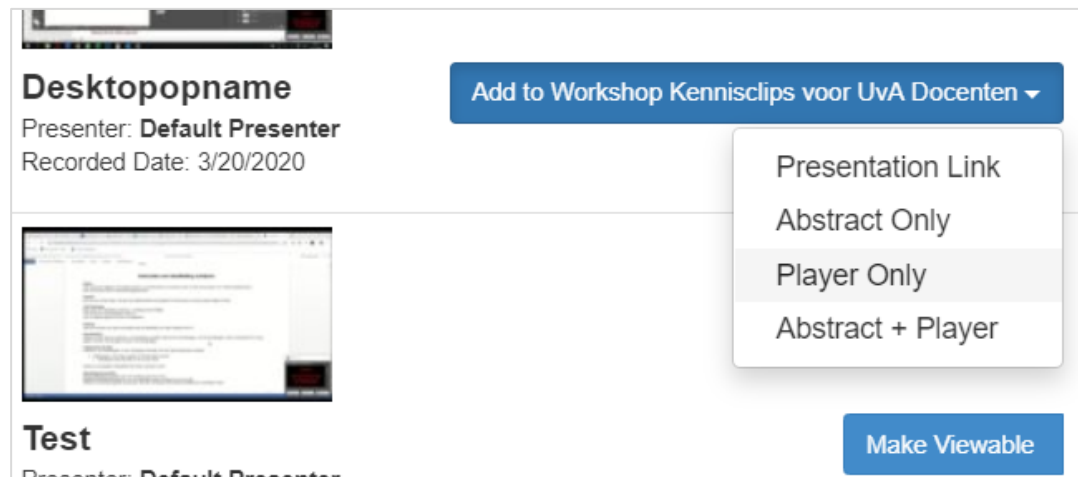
Desktopopname

Presenter: **Default Presenter**

Recorded Date: 3/20/2020

Add to Workshop Kennisclips voor UvA Docenten

Presentation Link

Abstract Only

Player Only

Abstract + Player

Test

Presenter: **Default Presenter**

Make Viewable